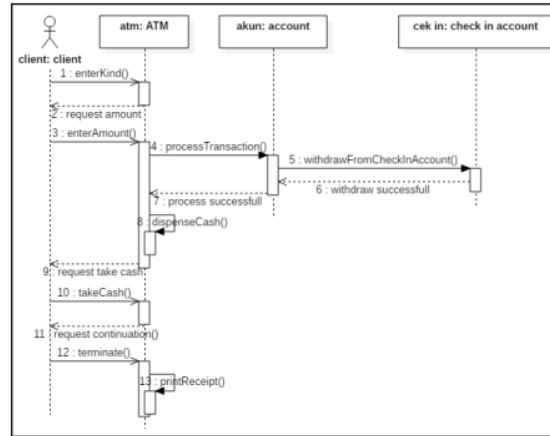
client: client

atm: ATM

akun: account

cek in: check in account

1 : enterKind()

2 : request amount

3 : enterAmount()

4 : processTransaction()

5 : withdrawFromCheckInAccount()

6 : withdraw successfull

7 : process successfull

8 : dispenseCash()

9 : request take cash

10 : takeCash()

11 : request continuation()

12 : terminate()

13 : printReceipt()